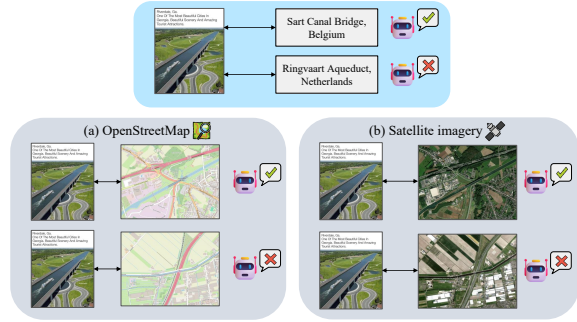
Riverdale, Ga.
One Of The Most Beautiful Cities In Georgia, Beautiful Scenery And Amazing Tourist Attractions

Sart Canal Bridge, Belgium

Ringvaart Aqueduct, Netherlands

(a) OpenStreetMap

Riverdale, Ga.
One Of The Most Beautiful Cities In Georgia, Beautiful Scenery And Amazing Tourist Attractions

Riverdale, Ga.
One Of The Most Beautiful Cities In Georgia, Beautiful Scenery And Amazing Tourist Attractions

(b) Satellite imagery

Riverdale, Ga.
One Of The Most Beautiful Cities In Georgia, Beautiful Scenery And Amazing Tourist Attractions

Riverdale, Ga.
One Of The Most Beautiful Cities In Georgia, Beautiful Scenery And Amazing Tourist Attractions